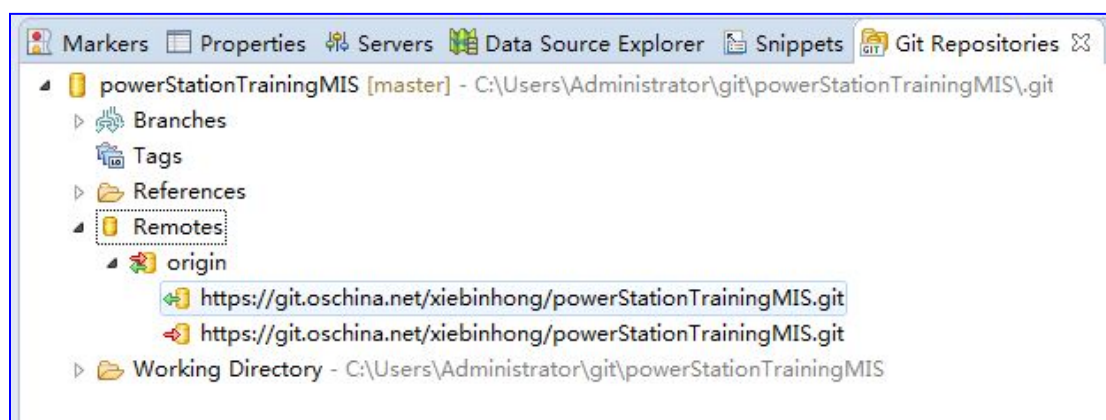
Markers Properties Servers Data Source Explorer Snippets Git Repositories ☒

powerStationTrainingMIS [master] - C:\Users\Administrator\git\powerStationTrainingMIS\.git
Branches
Tags
References
Remotes
origin
https://git.oschina.net/xiebinhong/powerStationTrainingMIS.git
https://git.oschina.net/xiebinhong/powerStationTrainingMIS.git
Working Directory - C:\Users\Administrator\git\powerStationTrainingMIS